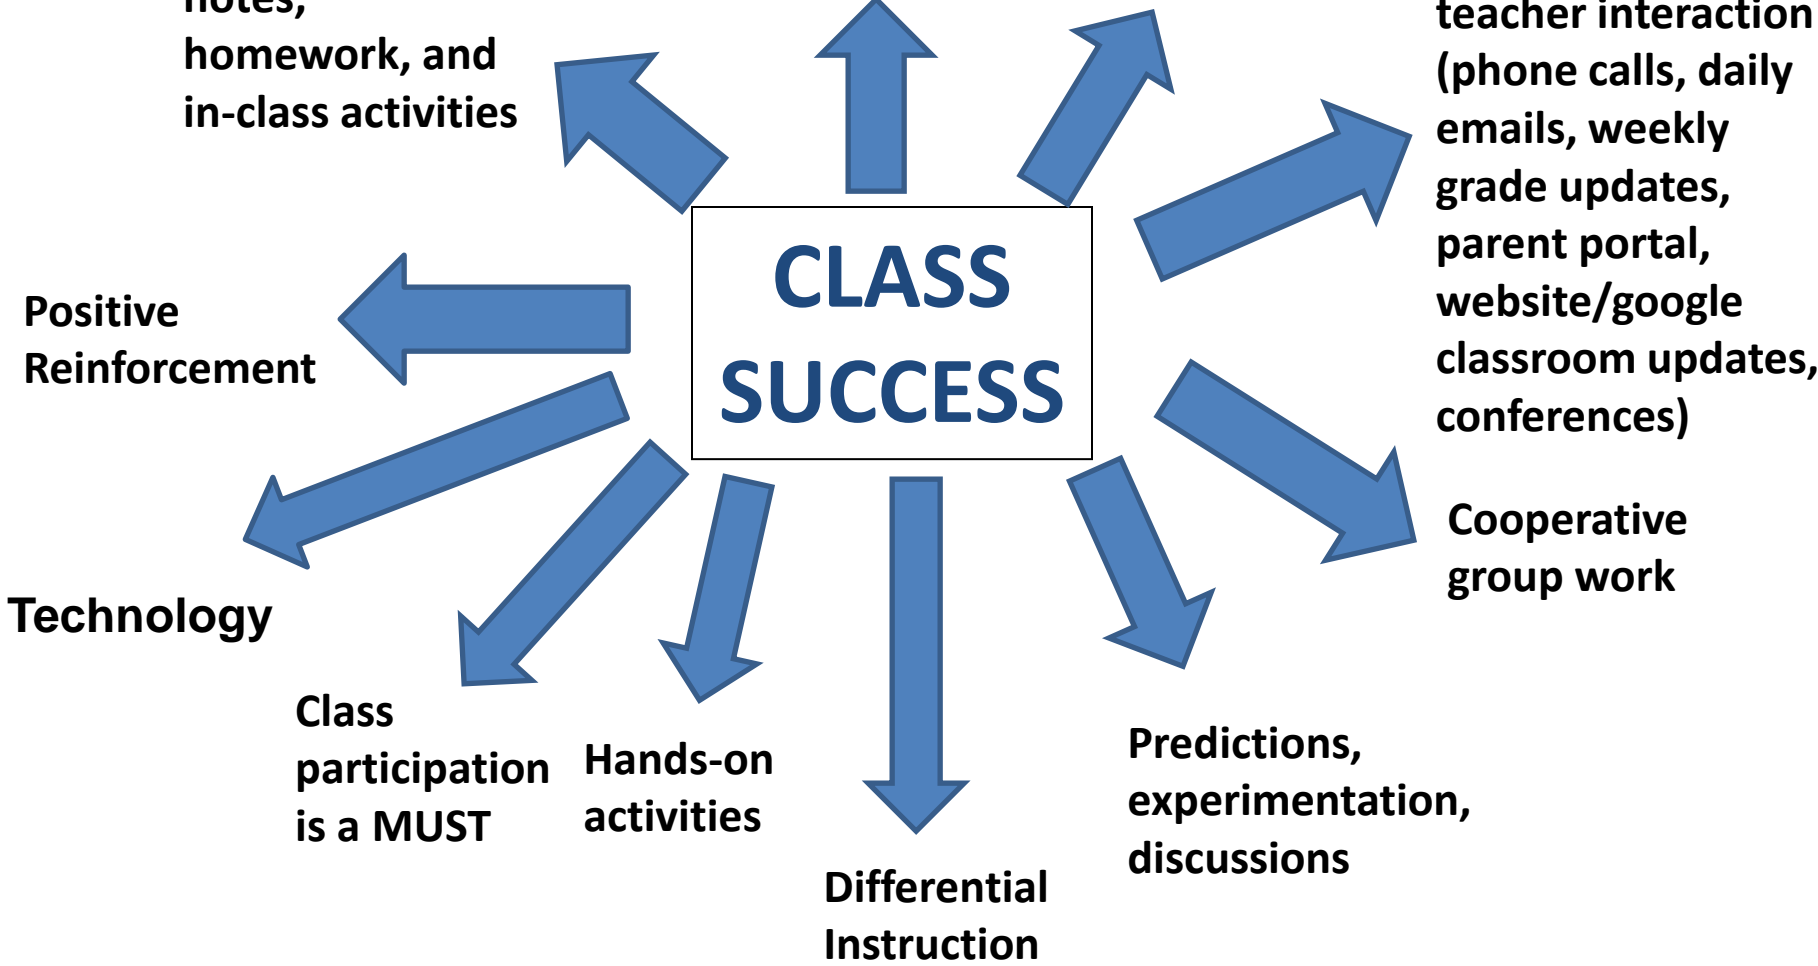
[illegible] homework, and in-class activities

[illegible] teacher interaction (phone calls, daily emails, weekly grade updates, parent portal, website/google classroom updates, conferences)

CLASS SUCCESS

Positive Reinforcement

Technology

Class participation is a MUST

Hands-on activities

Differential Instruction

Predictions, experimentation, discussions

Cooperative group work